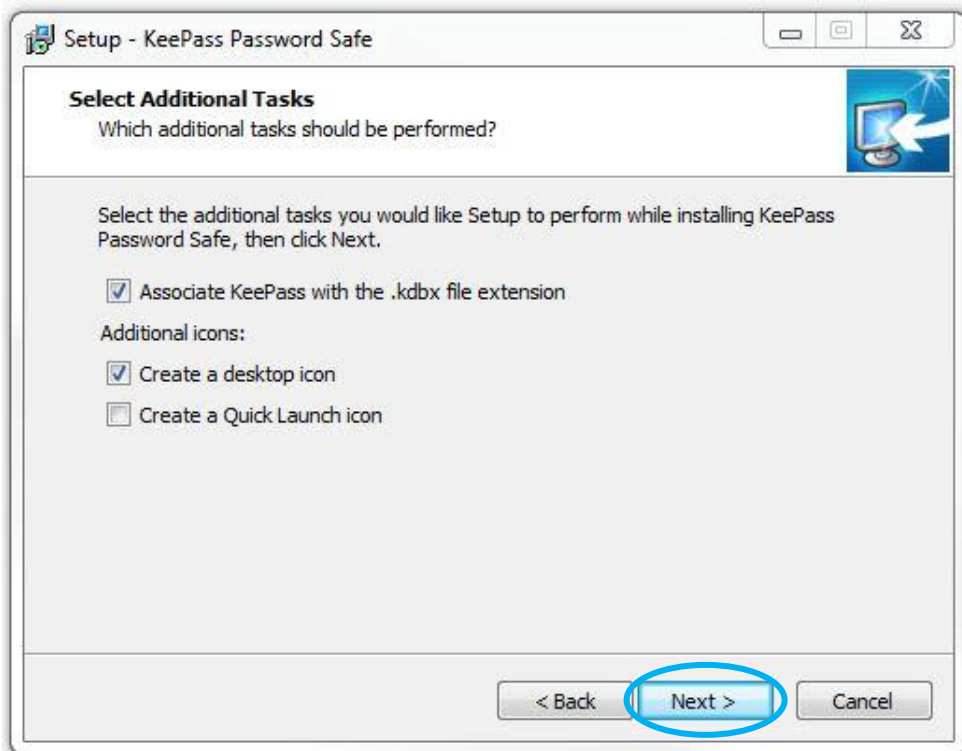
Setup - KeePass Password Safe

Select Additional Tasks
Which additional tasks should be performed?

Select the additional tasks you would like Setup to perform while installing KeePass Password Safe, then click Next.

Associate KeePass with the .kdbx file extension

Additional icons:

Create a desktop icon

Create a Quick Launch icon

< Back
Next >
Cancel